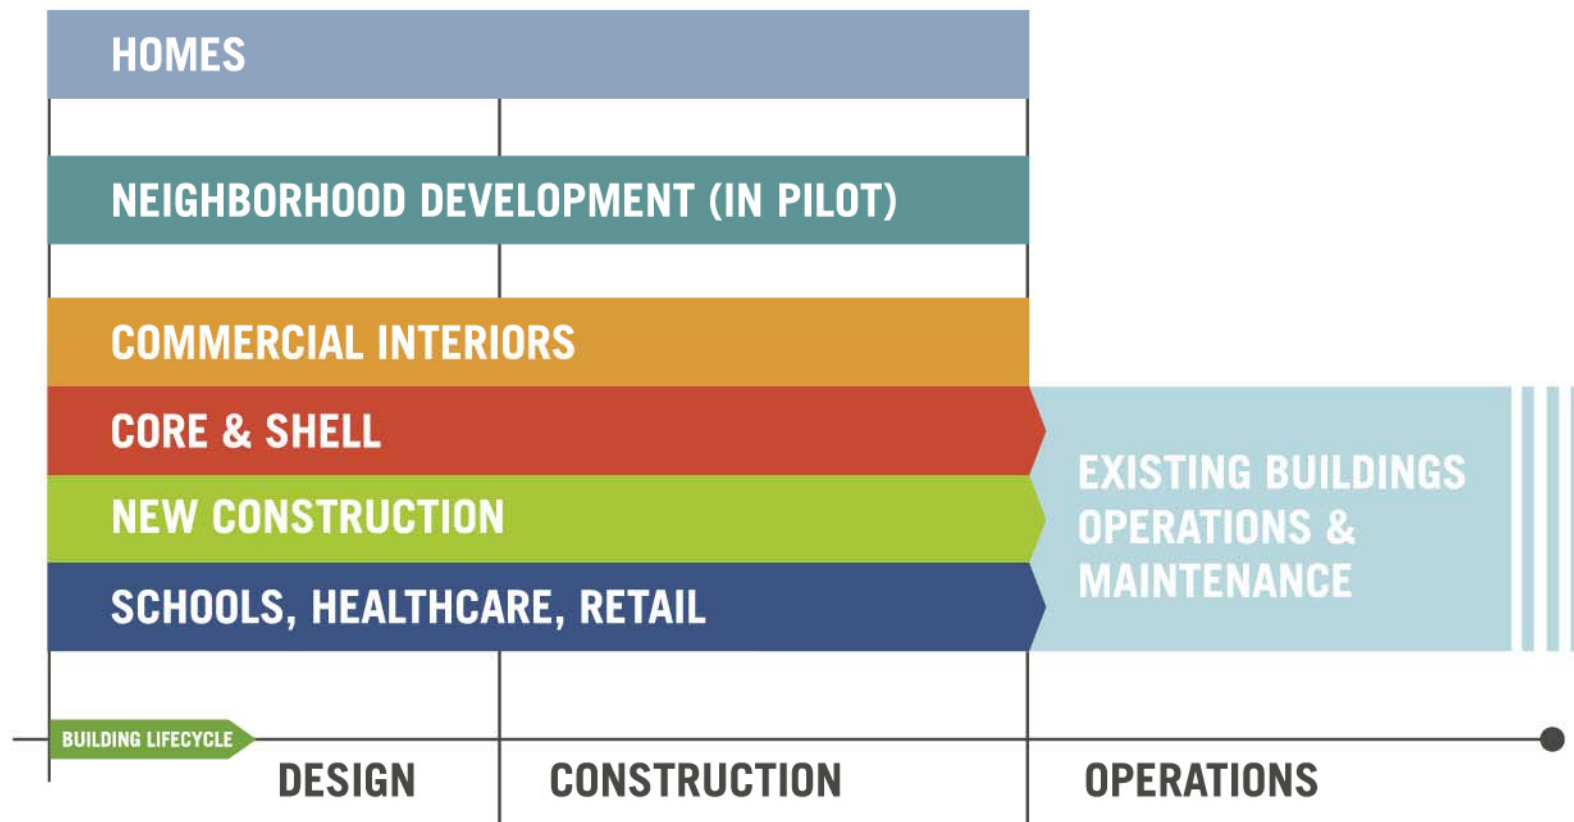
HOMES

NEIGHBORHOOD DEVELOPMENT (IN PILOT)

COMMERCIAL INTERIORS

CORE & SHELL

NEW CONSTRUCTION

SCHOOLS, HEALTHCARE, RETAIL

EXISTING BUILDINGS OPERATIONS & MAINTENANCE

BUILDING LIFECYCLE

DESIGN

CONSTRUCTION

OPERATIONS